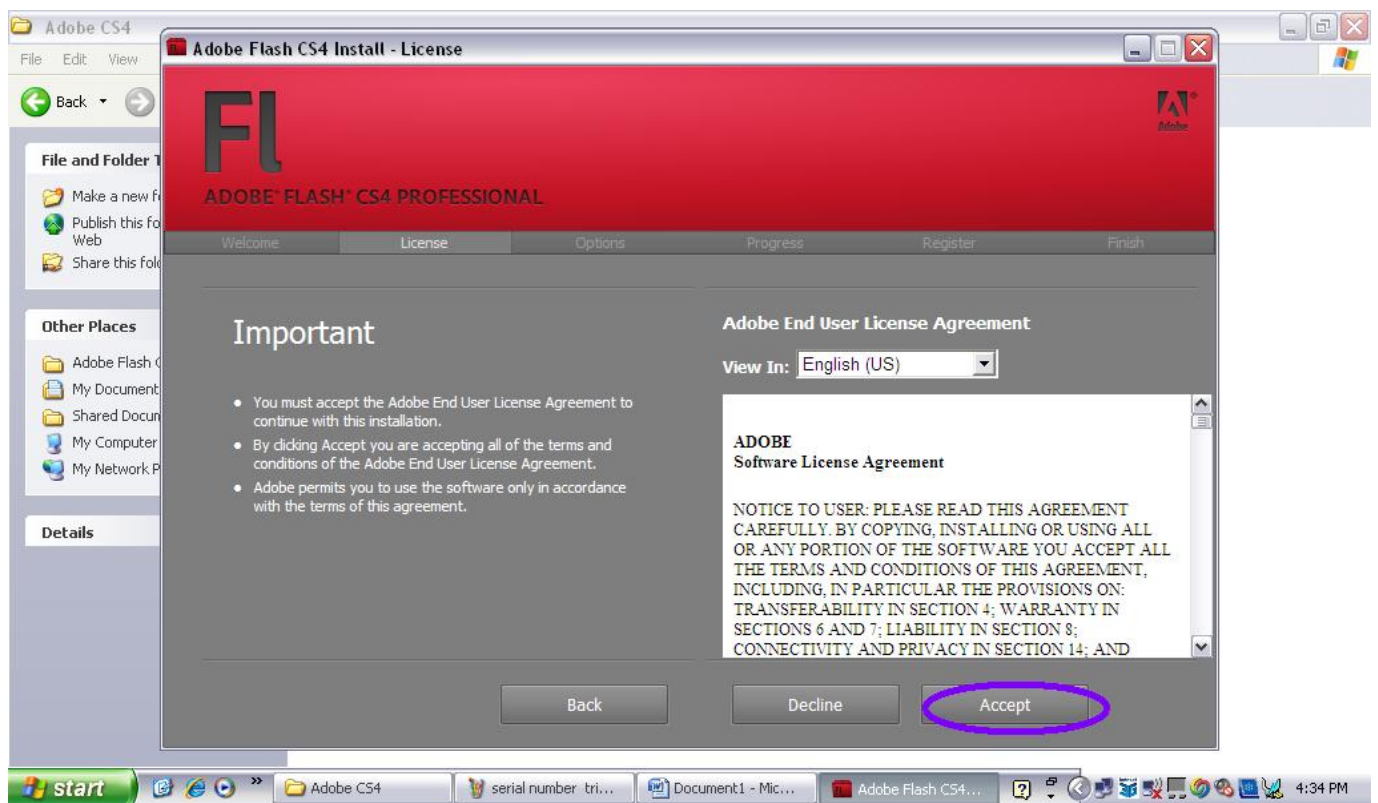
Adobe CS4

File Edit View

Back

File and Folder T

Make a new f

Publish this fo Web

Share this fol

Other Places

Adobe Flash C

My Document

Shared Docum

My Computer

My Network P

Details

Adobe Flash CS4 Install - License

Fl

ADOBE® FLASH® CS4 PROFESSIONAL

Adobe

Welcome License Options Progress Register Finish

Important

• You must accept the Adobe End User License Agreement to continue with this installation.
• By clicking Accept you are accepting all of the terms and conditions of the Adobe End User License Agreement.
• Adobe permits you to use the software only in accordance with the terms of this agreement.

Adobe End User License Agreement

View In: English (US)

ADOBE
Software License Agreement

NOTICE TO USER: PLEASE READ THIS AGREEMENT CAREFULLY. BY COPYING, INSTALLING OR USING ALL OR ANY PORTION OF THE SOFTWARE YOU ACCEPT ALL THE TERMS AND CONDITIONS OF THIS AGREEMENT, INCLUDING, IN PARTICULAR THE PROVISIONS ON: TRANSFERABILITY IN SECTION 4; WARRANTY IN SECTIONS 6 AND 7; LIABILITY IN SECTION 8; CONNECTIVITY AND PRIVACY IN SECTION 14; AND

Back

Decline

Accept

start

Adobe CS4

serial number tri...

Document1 - Mic...

Adobe Flash CS4...

4:34 PM